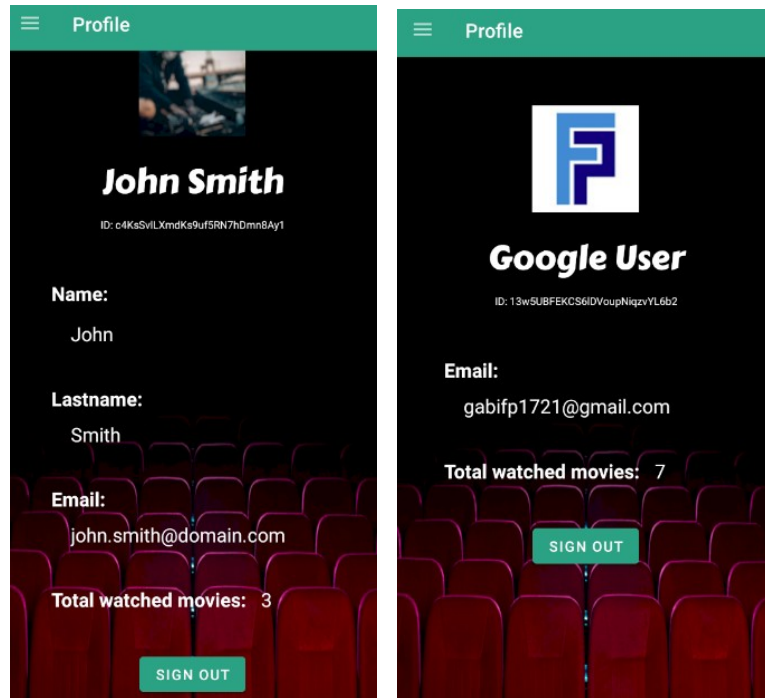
Profile

John Smith

ID: c4KsSvlLXmdKs9uf5RN7hDmn8Ay1

Name:

John

Lastname:

Smith

Email:

john.smith@domain.com

Total watched movies: 3

SIGN OUT

Profile

Google User

ID: 13w5UBFEKCS6lDVoupNiqzvYL6b2

Email:

gabifp1721@gmail.com

Total watched movies: 7

SIGN OUT